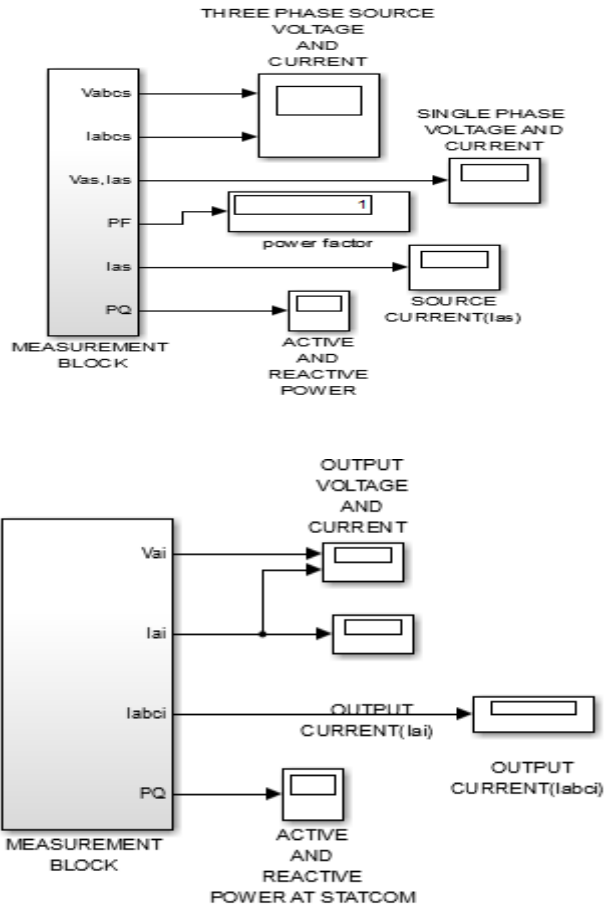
THREE PHASE SOURCE
VOLTAGE
AND
CURRENT

Vabcs

Iabcs

Vas,Ias

PF

Ias

PQ

SINGLE PHASE
VOLTAGE AND
CURRENT

1

power factor

SOURCE
CURRENT(Ias)

ACTIVE
AND
REACTIVE
POWER

MEASUREMENT
BLOCK

OUTPUT
VOLTAGE
AND
CURRENT

Vai

Iai

Iabci

PQ

OUTPUT
CURRENT(Iai)

OUTPUT
CURRENT(Iabci)

ACTIVE
AND
REACTIVE
POWER AT STATCOM

MEASUREMENT
BLOCK